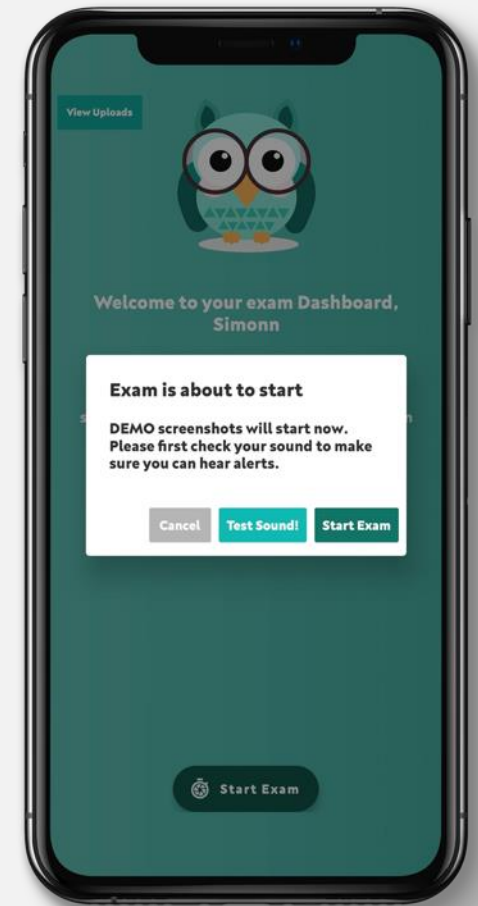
View Uploads

Welcome to your exam Dashboard, Simonn

Exam is about to start

DEMO screenshots will start now. Please first check your sound to make sure you can hear alerts.

Cancel
Test Sound!
Start Exam

Start Exam